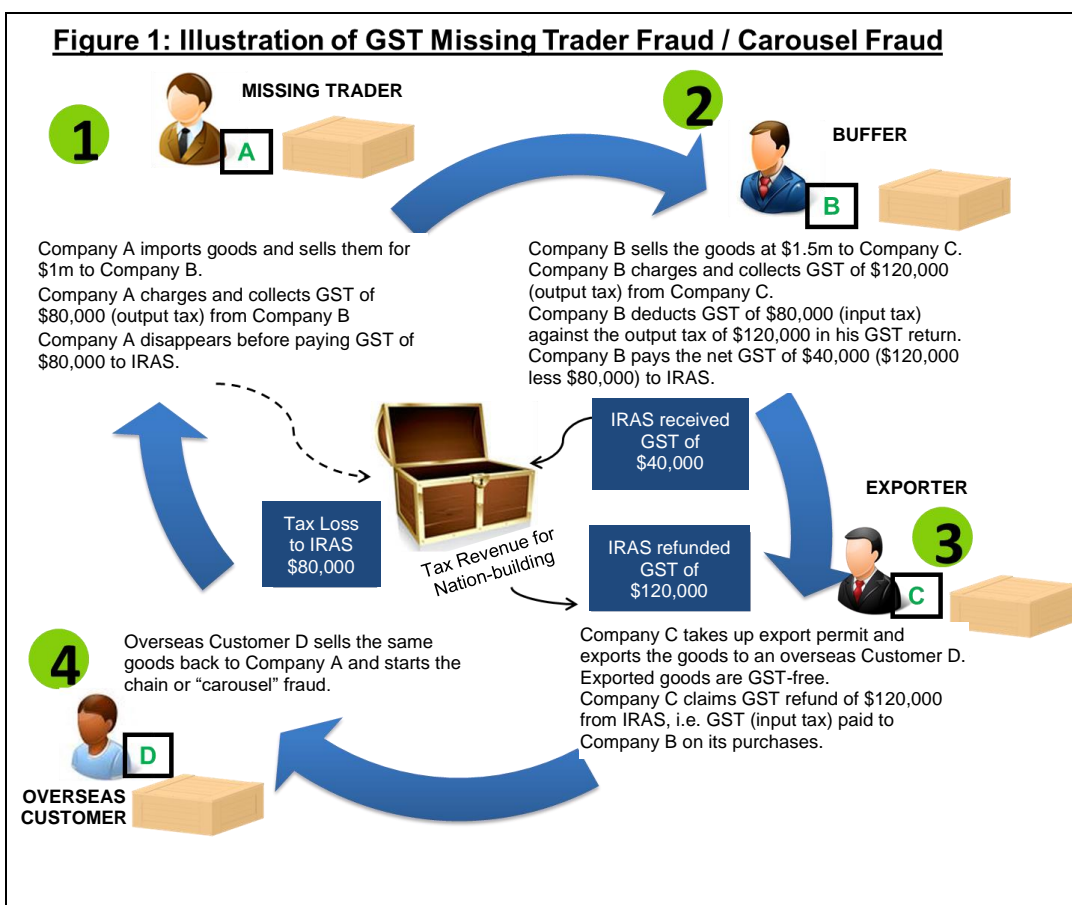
Figure 1: Illustration of GST Missing Trader Fraud / Carousel Fraud

1

MISSING TRADER

A

2

BUFFER

B

Company A imports goods and sells them for $1m to Company B.
Company A charges and collects GST of $80,000 (output tax) from Company B
Company A disappears before paying GST of $80,000 to IRAS.

Company B sells the goods at $1.5m to Company C.
Company B charges and collects GST of $120,000 (output tax) from Company C.
Company B deducts GST of $80,000 (input tax) against the output tax of $120,000 in his GST return.
Company B pays the net GST of $40,000 ($120,000 less $80,000) to IRAS.

IRAS received GST of $40,000

EXPORTER

3

Tax Loss to IRAS $80,000

Tax Revenue for Nation-building

IRAS refunded GST of $120,000

C

4

Overseas Customer D sells the same goods back to Company A and starts the chain or “carousel” fraud.

Company C takes up export permit and exports the goods to an overseas Customer D.
Exported goods are GST-free.
Company C claims GST refund of $120,000 from IRAS, i.e. GST (input tax) paid to Company B on its purchases.

D

OVERSEAS CUSTOMER